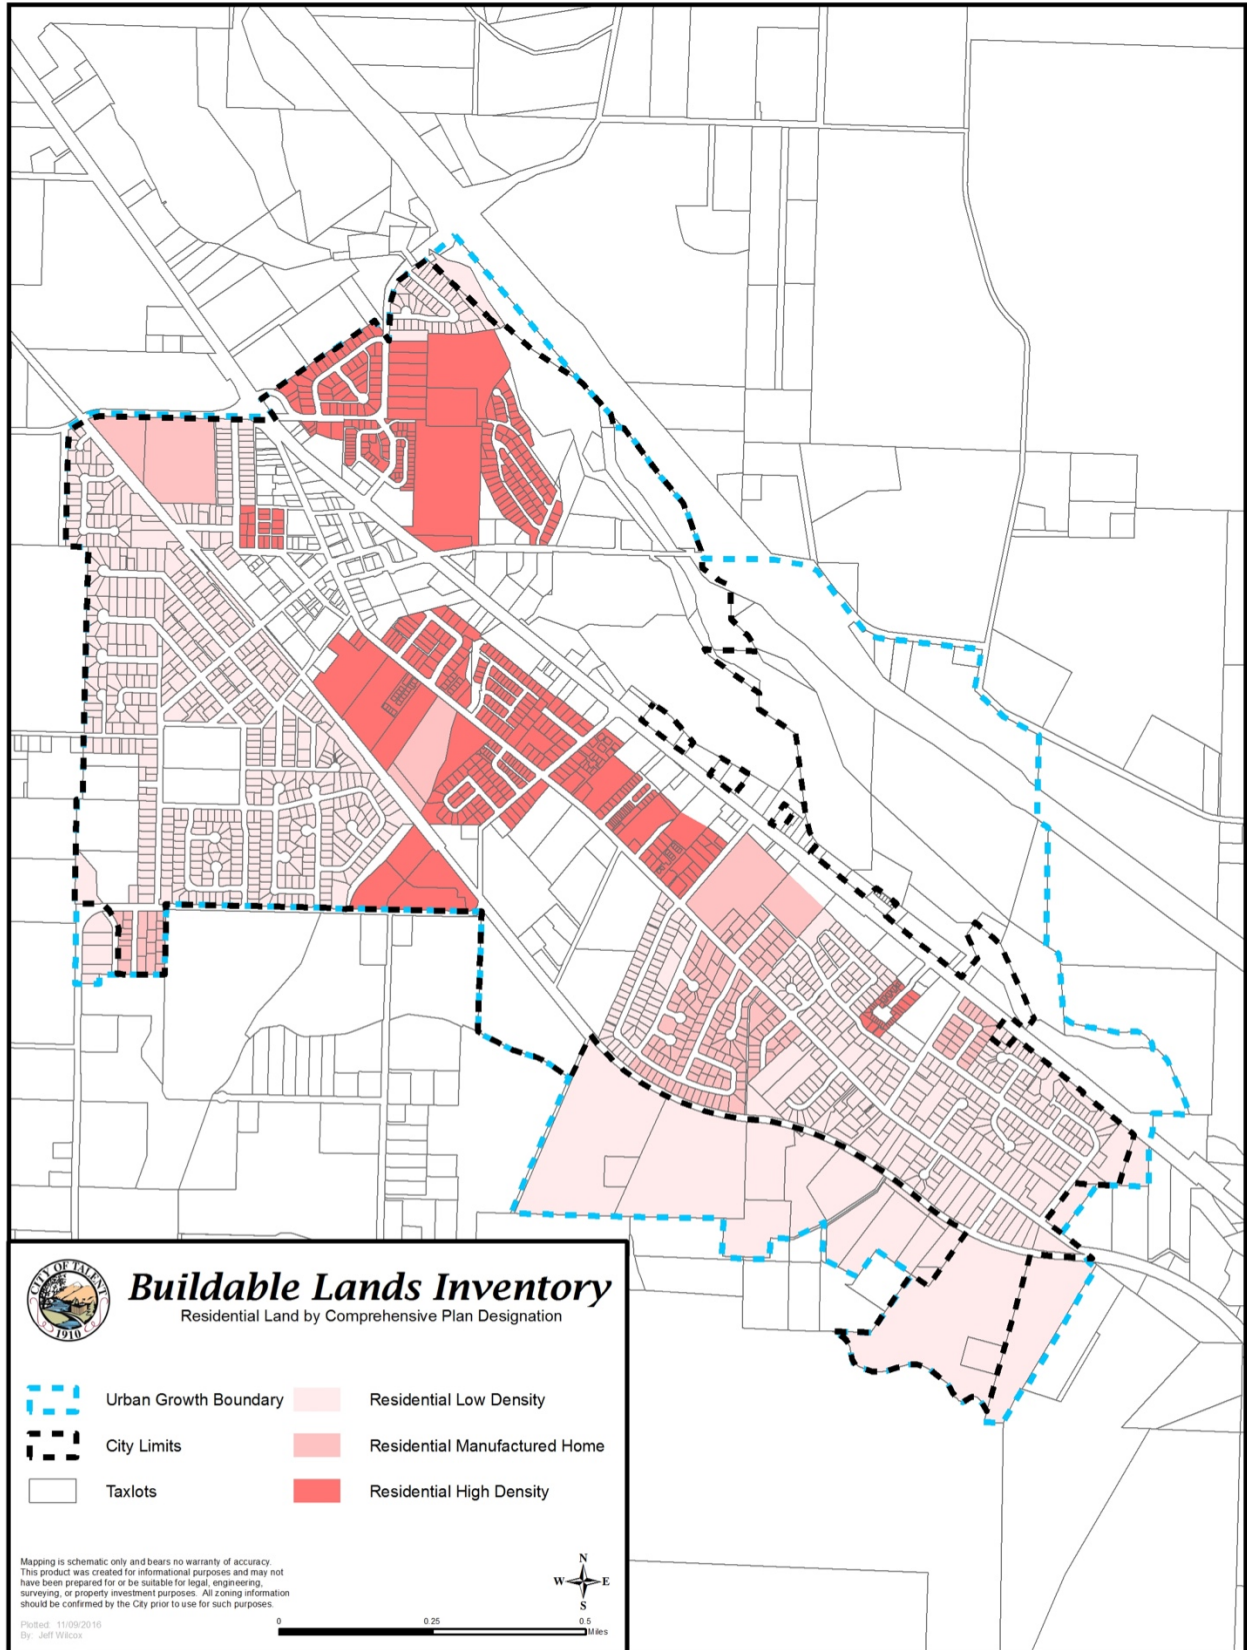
CITY OF TALENT
1910

Buildable Lands Inventory
Residential Land by Comprehensive Plan Designation

Urban Growth Boundary
City Limits
Taxlots

Residential Low Density
Residential Manufactured Home
Residential High Density

Mapping is schematic only and bears no warranty of accuracy. This product was created for informational purposes and may not have been prepared for or be suitable for legal, engineering, surveying, or property investment purposes. All zoning information should be confirmed by the City prior to use for such purposes.

Plotted: 11/09/2016
By: Jeff Wilcox

N
W
E
S

0
0.25
0.5
Miles